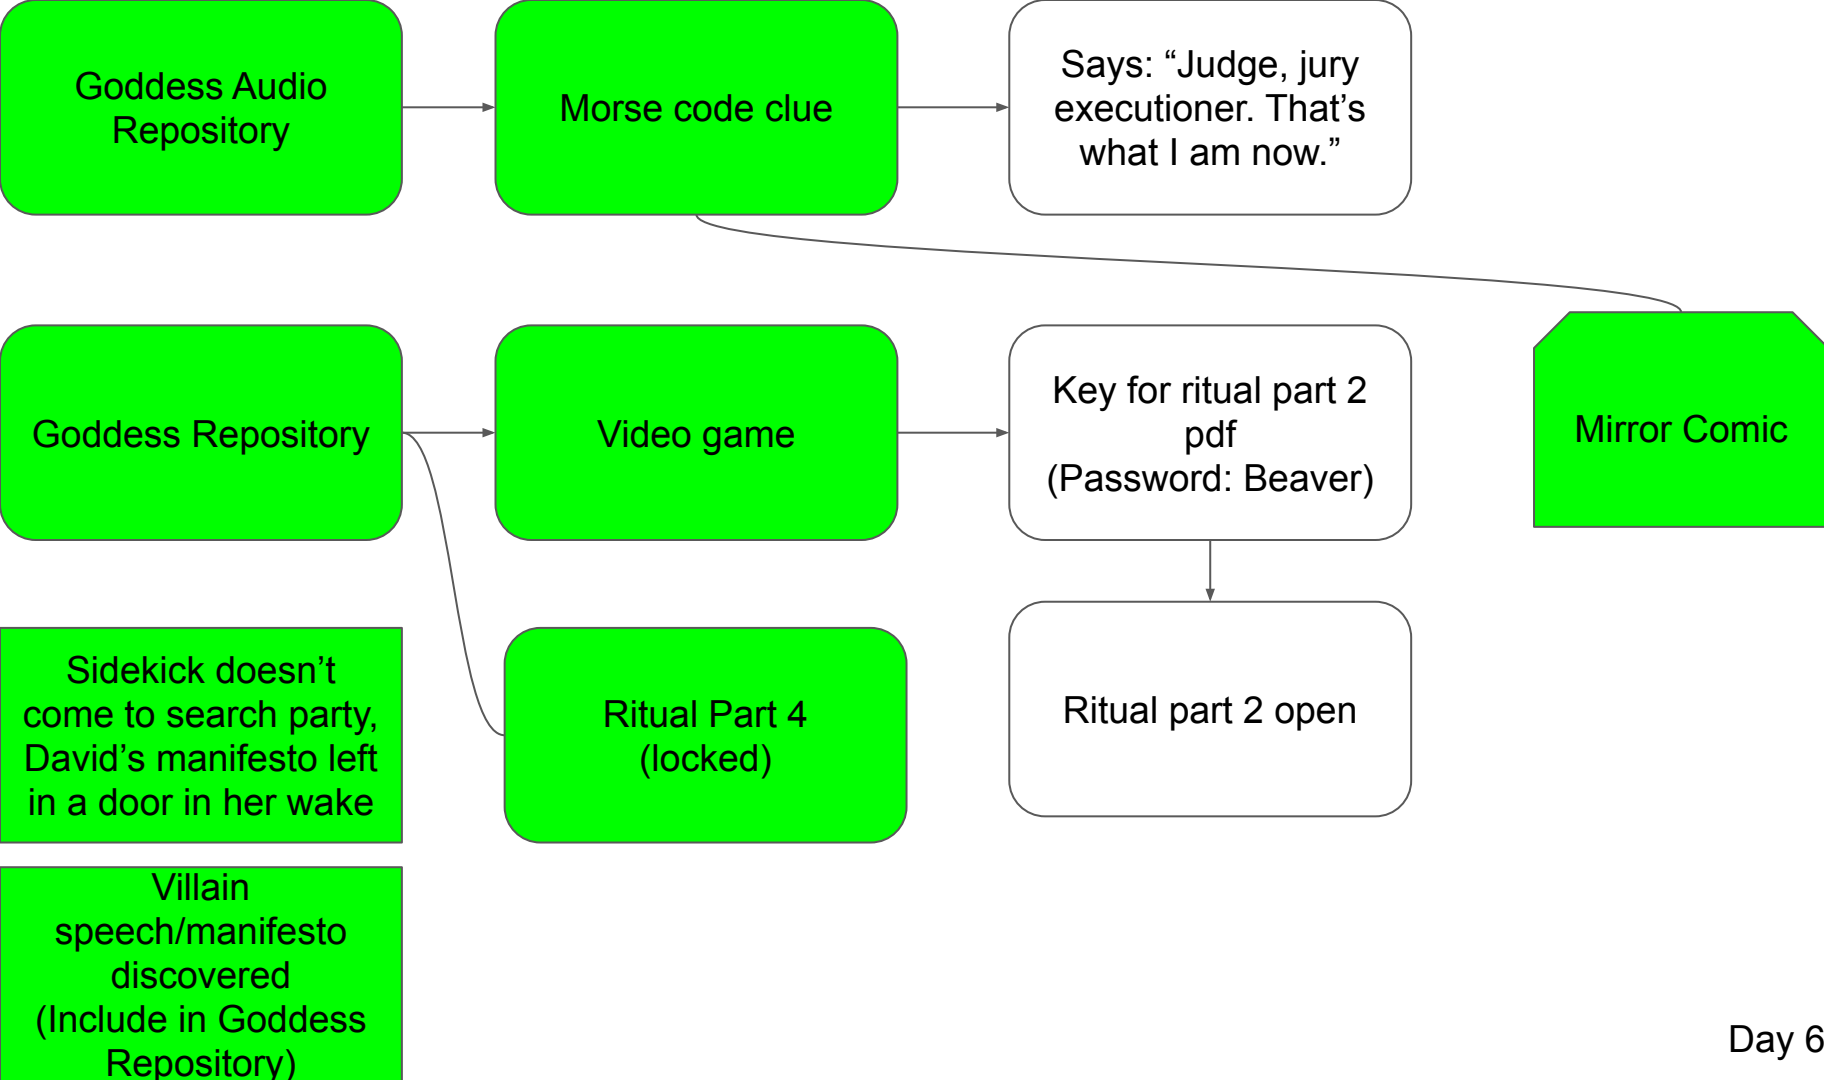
Goddess Audio Repository

Morse code clue

Says: “Judge, jury executioner. That’s what I am now.”

Goddess Repository

Video game

Key for ritual part 2 pdf
(Password: Beaver)

Mirror Comic

Sidekick doesn’t come to search party, David’s manifesto left in a door in her wake

Ritual Part 4
(locked)

Ritual part 2 open

Villain speech/manifesto discovered
(Include in Goddess Repository)

Day 6